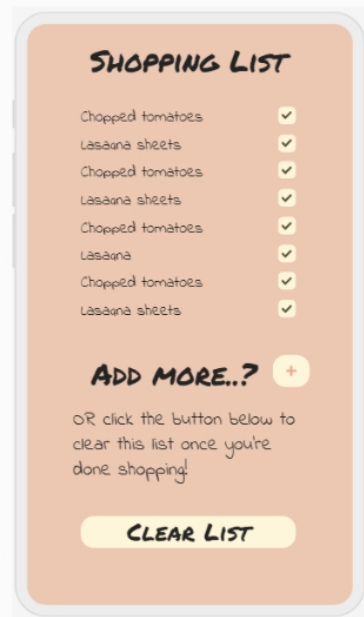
Shopping List

Chopped tomatoes ✓
Lasagna sheets ✓
Chopped tomatoes ✓
Lasagna sheets ✓
Chopped tomatoes ✓
Lasagna ✓
Chopped tomatoes ✓
Lasagna sheets ✓

Add more..? +

OR click the button below to clear this list once you're done shopping!

Clear List